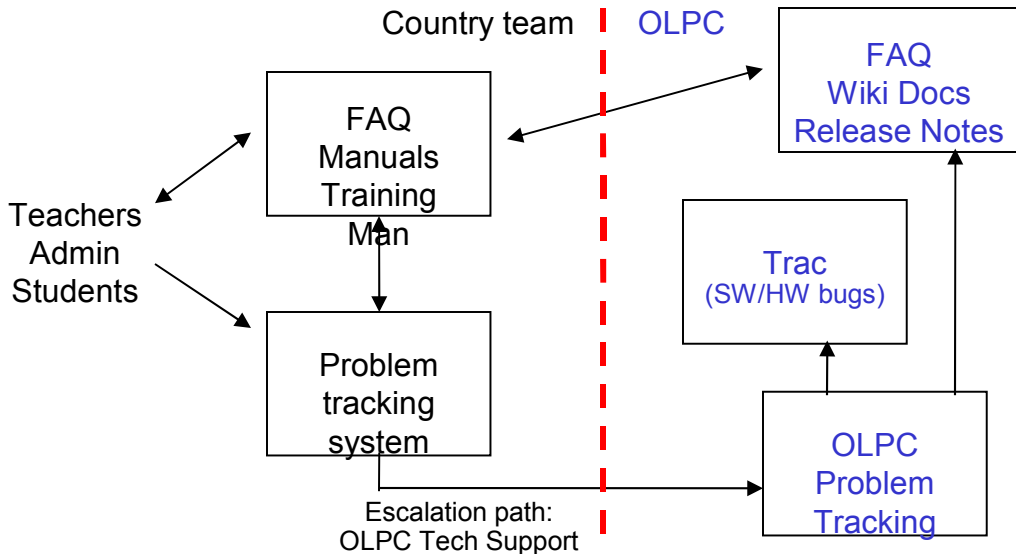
Country team

OLPC

FAQ
Wiki Docs
Release Notes

FAQ
Manuals
Training
Man

Teachers
Admin
Students

Trac
(SW/HW bugs)

Problem
tracking
system

OLPC
Problem
Tracking

Escalation path:
OLPC Tech Support